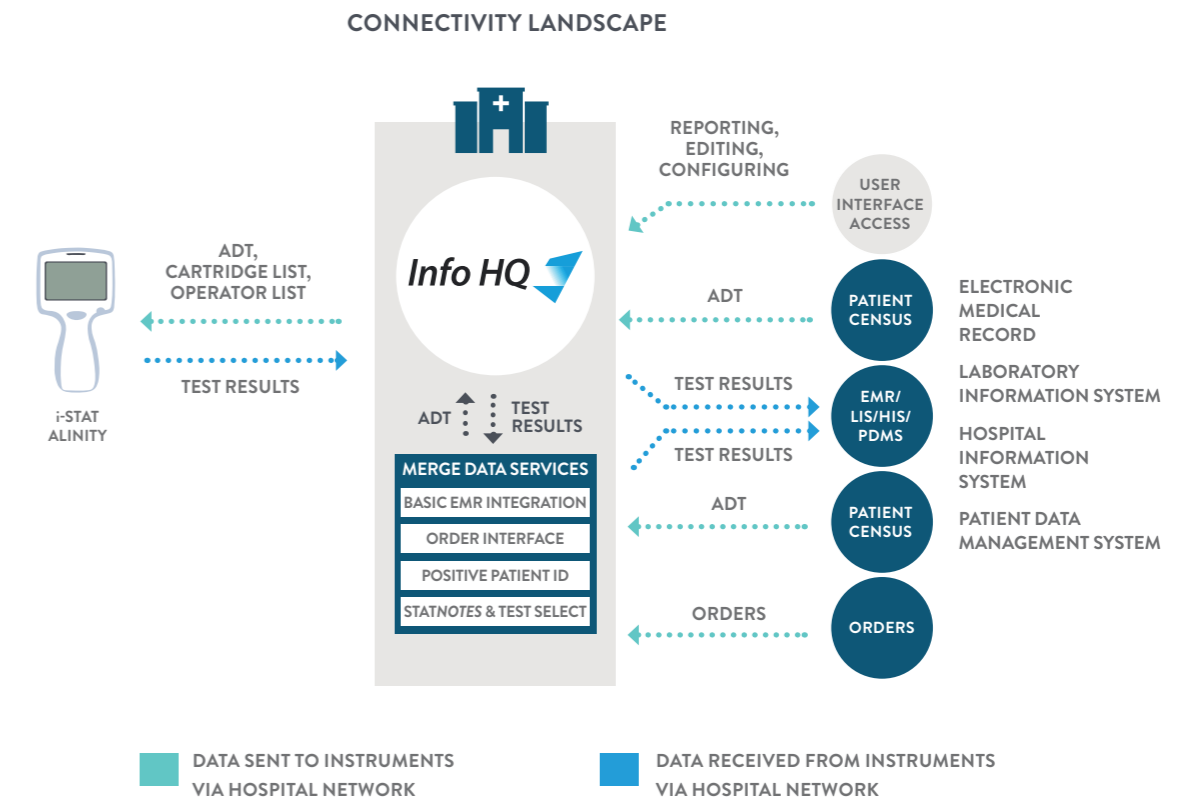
CONNECTIVITY LANDSCAPE

Info HQ

REPORTING, EDITING, CONFIGURING

USER INTERFACE ACCESS

ADT, CARTRIDGE LIST, OPERATOR LIST

TEST RESULTS

i-STAT ALINITY

ADT

PATIENT CENSUS

ELECTRONIC MEDICAL RECORD

TEST RESULTS

EMR/ LIS/HIS/ PDMS

LABORATORY INFORMATION SYSTEM

TEST RESULTS

HOSPITAL INFORMATION SYSTEM

ADT

TEST RESULTS

ADT

PATIENT CENSUS

PATIENT DATA MANAGEMENT SYSTEM

ORDERS

ORDERS

MERGE DATA SERVICES

BASIC EMR INTEGRATION

ORDER INTERFACE

POSITIVE PATIENT ID

STATNOTES & TEST SELECT

DATA SENT TO INSTRUMENTS VIA HOSPITAL NETWORK

DATA RECEIVED FROM INSTRUMENTS VIA HOSPITAL NETWORK